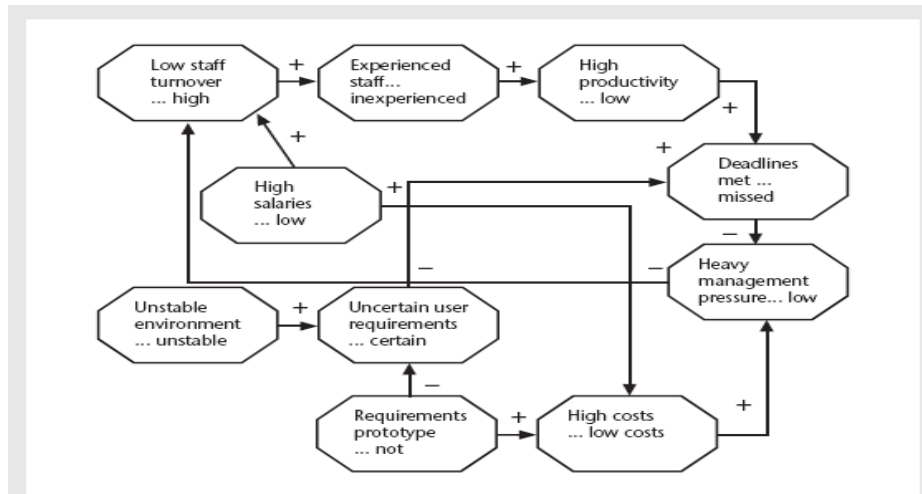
Low staff turnover ... high

+

Experienced staff... inexperienced

+

High productivity ... low

+

+

High salaries ... low

+

+

Deadlines met ... missed

–

–

–

Heavy management pressure... low

Unstable environment ... unstable

+

Uncertain user requirements ... certain

–

Requirements prototype ... not

+

High costs ... low costs

+